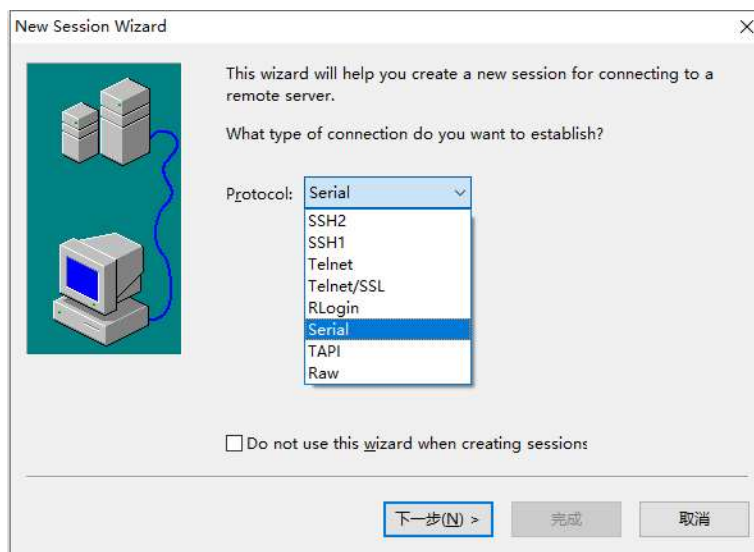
New Session Wizard

×

This wizard will help you create a new session for connecting to a remote server.

What type of connection do you want to establish?

Protocol: Serial

SSH2
SSH1
Telnet
Telnet/SSL
RLogin
Serial
TAPI
Raw

Do not use this wizard when creating sessions

下一步(N) >

完成

取消